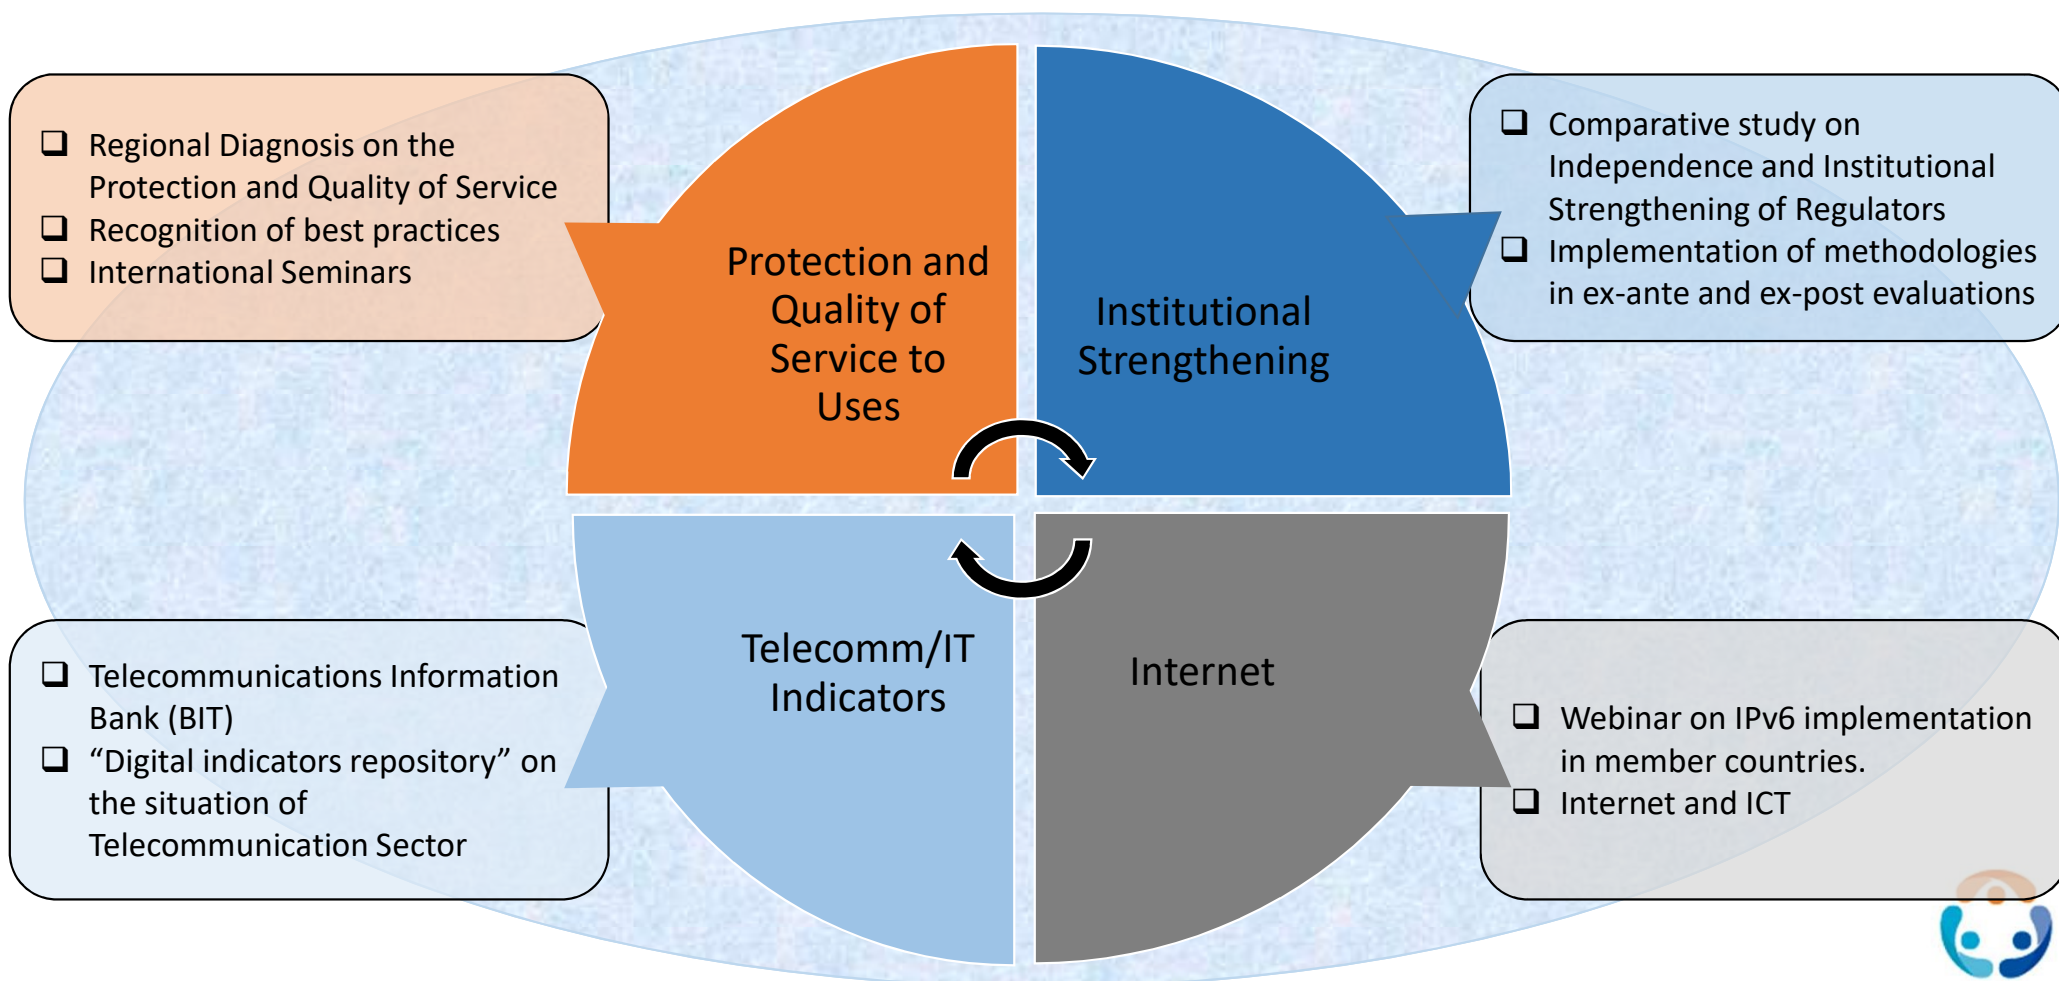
❑ Regional Diagnosis on the Protection and Quality of Service
❑ Recognition of best practices
❑ International Seminars

Protection and Quality of Service to Uses

Institutional Strengthening

❑ Comparative study on Independence and Institutional Strengthening of Regulators
❑ Implementation of methodologies in ex-ante and ex-post evaluations

❑ Telecommunications Information Bank (BIT)
❑ “Digital indicators repository” on the situation of Telecommunication Sector

Telecomm/IT Indicators

Internet

❑ Webinar on IPv6 implementation in member countries.
❑ Internet and ICT